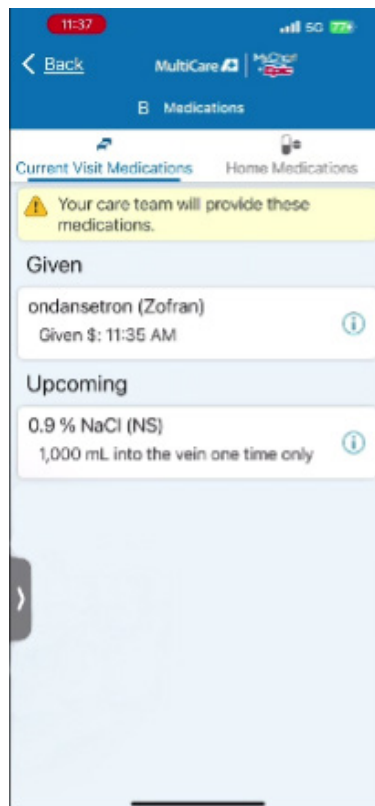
11:37

5G 77

Back

MultiCare | MyChart

B Medications

Current Visit Medications

Home Medications

Your care team will provide these medications.

Given

ondansetron (Zofran)

Given $: 11:35 AM

Upcoming

0.9 % NaCl (NS)

1,000 mL into the vein one time only